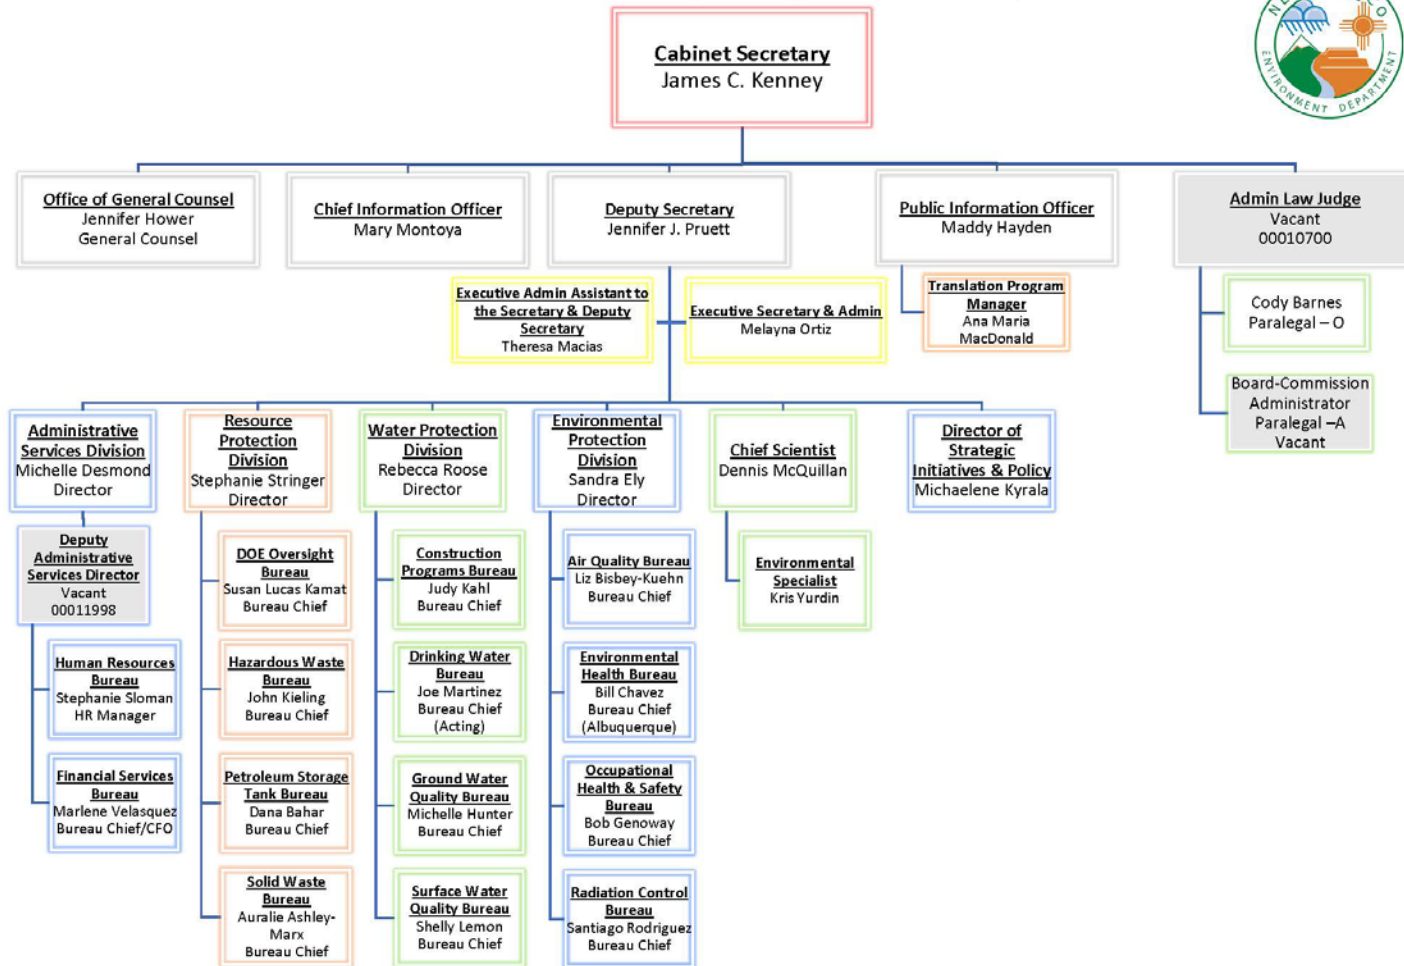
Cabinet Secretary
James C. Kenney

N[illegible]O
ENVIRONMENT DEPARTMENT

Office of General Counsel
Jennifer Hower
General Counsel

Chief Information Officer
Mary Montoya

Deputy Secretary
Jennifer J. Pruett

Public Information Officer
Maddy Hayden

Admin Law Judge
Vacant
00010700

Executive Admin Assistant to the Secretary & Deputy Secretary
Theresa Macias

Executive Secretary & Admin
Melayna Ortiz

Translation Program Manager
Ana Maria MacDonald

Cody Barnes
Paralegal – O

Board-Commission Administrator
Paralegal –A
Vacant

Administrative Services Division
Michelle Desmond
Director

Resource Protection Division
Stephanie Stringer
Director

Water Protection Division
Rebecca Roose
Director

Environmental Protection Division
Sandra Ely
Director

Chief Scientist
Dennis McQuillan

Director of Strategic Initiatives & Policy
Michaelene Kyrala

Deputy Administrative Services Director
Vacant
00011998

Human Resources Bureau
Stephanie Sloman
HR Manager

Financial Services Bureau
Marlene Velasquez
Bureau Chief/CFO

DOE Oversight Bureau
Susan Lucas Kamat
Bureau Chief

Hazardous Waste Bureau
John Kieling
Bureau Chief

Petroleum Storage Tank Bureau
Dana Bahar
Bureau Chief

Solid Waste Bureau
Auralie Ashley-Marx
Bureau Chief

Construction Programs Bureau
Judy Kahl
Bureau Chief

Drinking Water Bureau
Joe Martinez
Bureau Chief
(Acting)

Ground Water Quality Bureau
Michelle Hunter
Bureau Chief

Surface Water Quality Bureau
Shelly Lemon
Bureau Chief

Air Quality Bureau
Liz Bisbey-Kuehn
Bureau Chief

Environmental Health Bureau
Bill Chavez
Bureau Chief
(Albuquerque)

Occupational Health & Safety Bureau
Bob Genoway
Bureau Chief

Radiation Control Bureau
Santiago Rodriguez
Bureau Chief

Environmental Specialist
Kris Yurdin